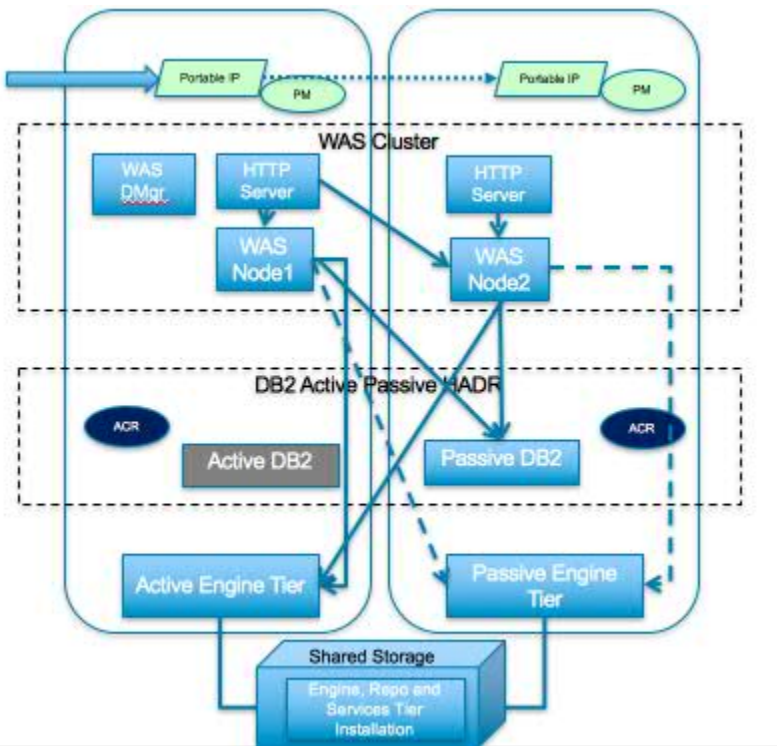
Portable IP
PM
Portable IP
PM
WAS Cluster
WAS DMgr
HTTP Server
HTTP Server
WAS Node1
WAS Node2
DB2 Active Passive HADR
ACR
ACR
Active DB2
Passive DB2
Active Engine Tier
Passive Engine Tier
Shared Storage
Engine, Repo and Services Tier Installation